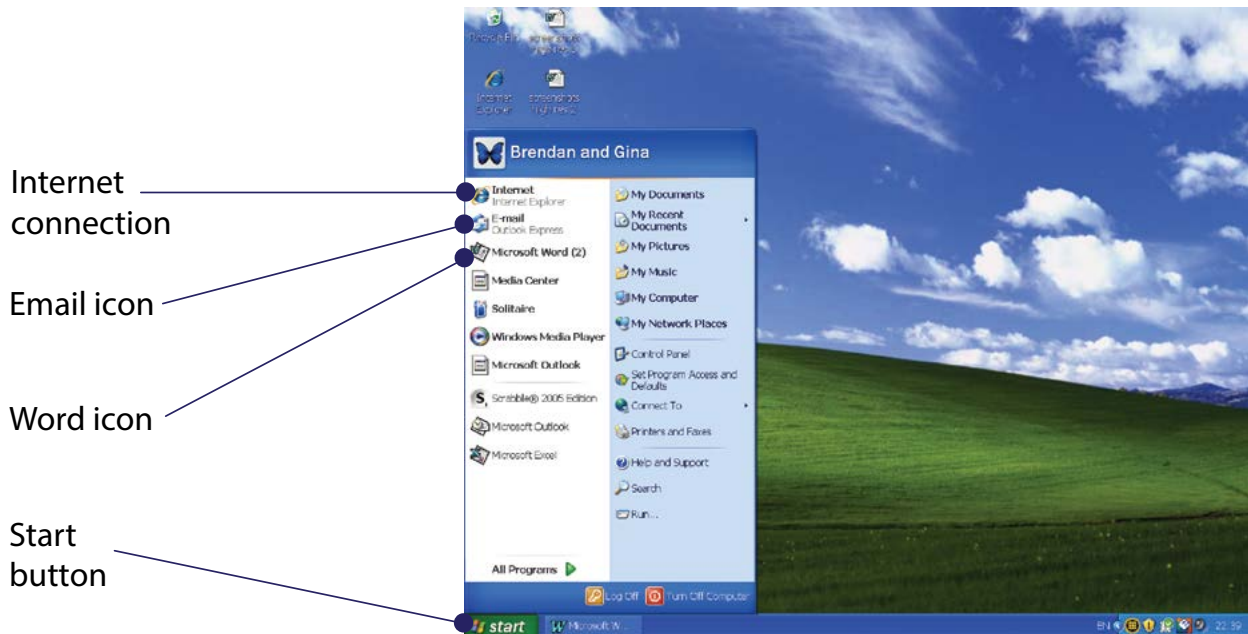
Recycle Bin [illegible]

Internet Explorer screenshots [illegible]

Brendan and Gina

Internet connection

Email icon

Word icon

Start button

Internet
Internet Explorer

E-mail
Outlook Express

Microsoft Word (2)

Media Center

Solitaire

Windows Media Player

Microsoft Outlook

Scrabble® 2005 Edition

Microsoft Outlook

Microsoft Excel

All Programs

My Documents

My Recent Documents

My Pictures

My Music

My Computer

My Network Places

Control Panel

Set Program Access and Defaults

Connect To

Printers and Faxes

Help and Support

Search

Run...

Log Off

Turn Off Computer

start

Microsoft W...

EN

22:39